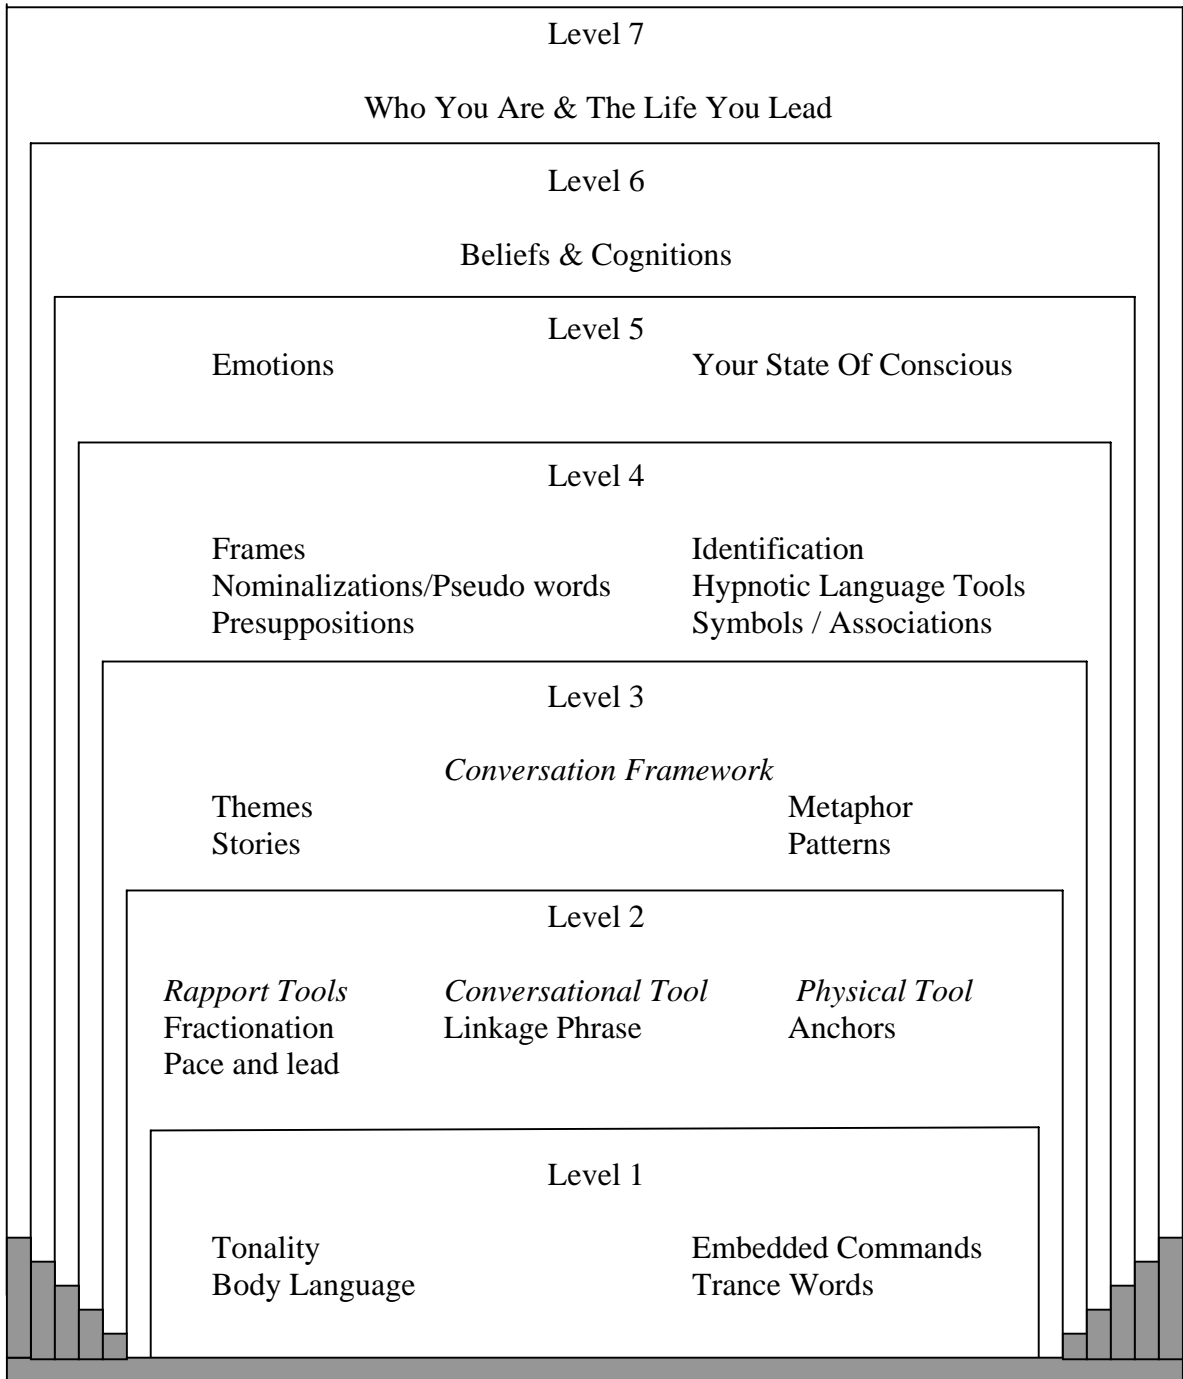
Level 7

Who You Are & The Life You Lead

Level 6

Beliefs & Cognitions

Level 5

Emotions

Your State Of Conscious

Level 4

Frames
Nominalizations/Pseudo words
Presuppositions

Identification
Hypnotic Language Tools
Symbols / Associations

Level 3

*Conversation Framework*

Themes
Stories

Metaphor
Patterns

Level 2

*Rapport Tools*
Fractionation
Pace and lead

*Conversational Tool*
Linkage Phrase

*Physical Tool*
Anchors

Level 1

Tonality
Body Language

Embedded Commands
Trance Words